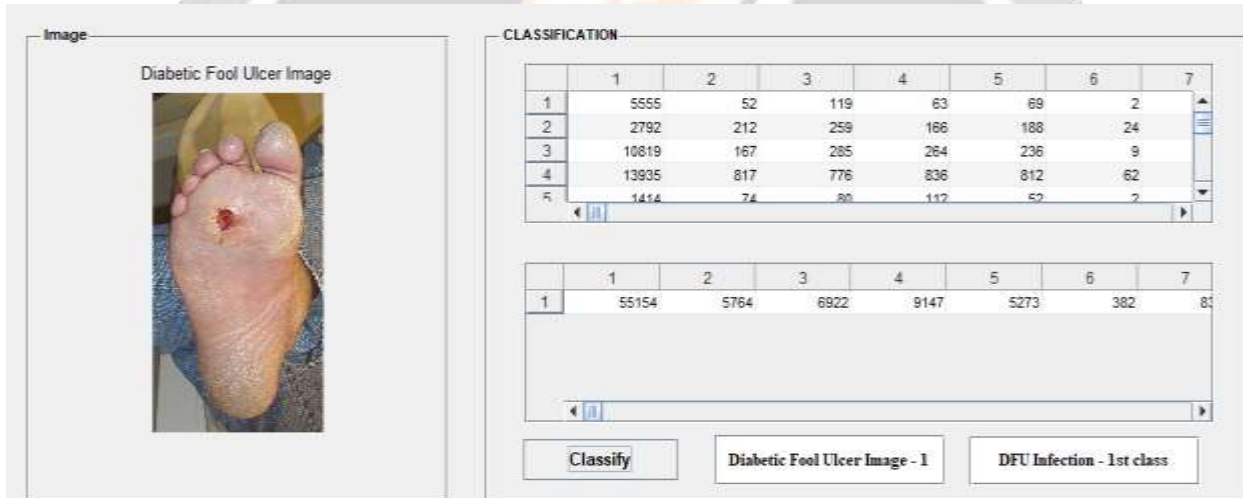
Image

Diabetic Fool Ulcer Image

CLASSIFICATION

| | 1 | 2 | 3 | 4 | 5 | 6 | 7 |
|---|---|---|---|---|---|---|---|
| 1 | 5555 | 52 | 119 | 63 | 69 | 2 | |
| 2 | 2792 | 212 | 259 | 166 | 188 | 24 | |
| 3 | 10819 | 167 | 285 | 264 | 236 | 9 | |
| 4 | 13935 | 817 | 776 | 836 | 812 | 62 | |
| 5 | 1414 | 74 | 80 | 112 | 52 | 2 | |

| | 1 | 2 | 3 | 4 | 5 | 6 | 7 |
|---|---|---|---|---|---|---|---|
| 1 | 55154 | 5764 | 6922 | 9147 | 5273 | 382 | 8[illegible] |

Classify

Diabetic Fool Ulcer Image - 1

DFU Infection - 1st class